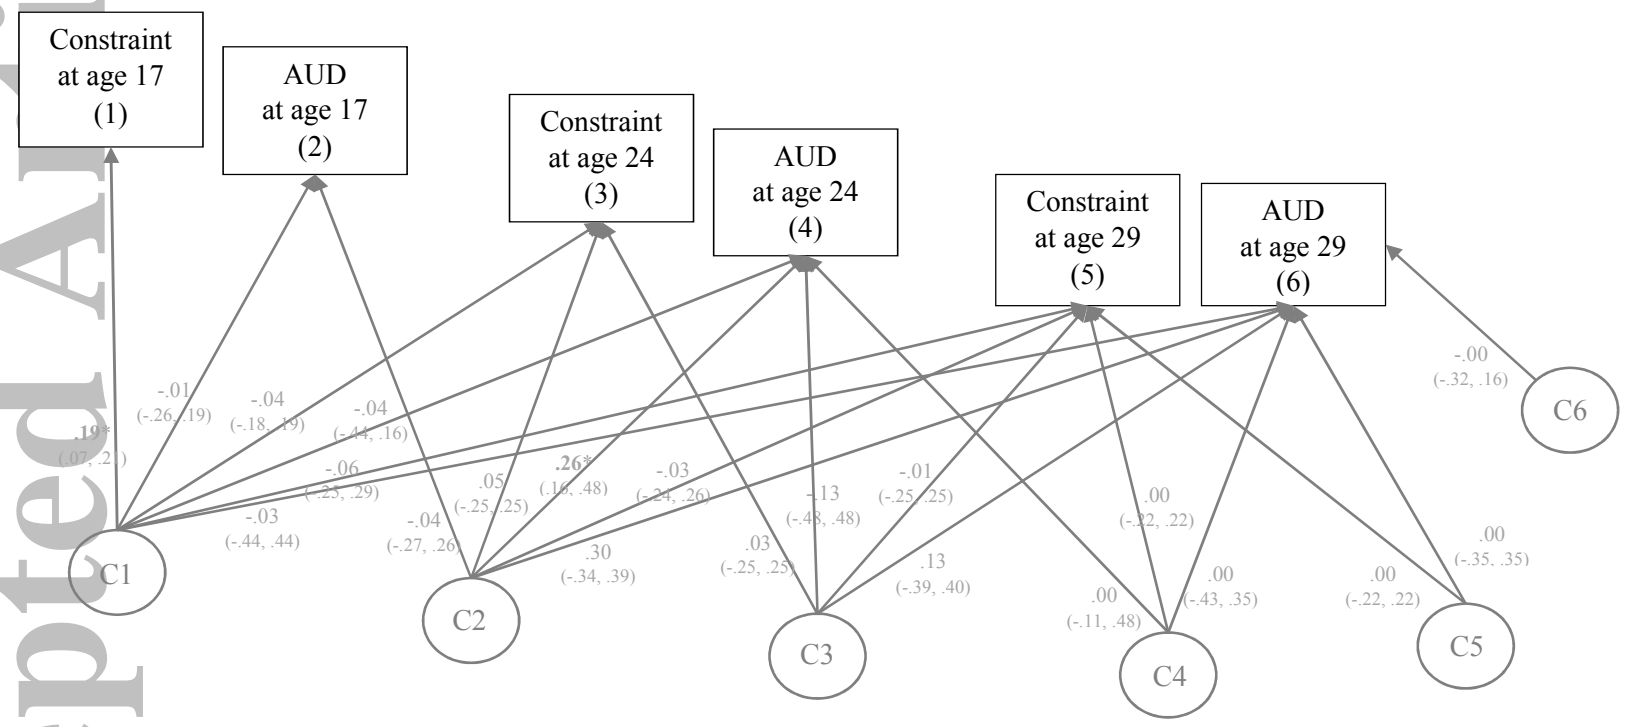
Constraint at age 17 (1)

AUD at age 17 (2)

Constraint at age 24 (3)

AUD at age 24 (4)

Constraint at age 29 (5)

AUD at age 29 (6)

-.00 (-.32, .16)

C6

-.01 (-.26, .19)

-.04 (-.18, .19)

-.04 (-.44, .16)

.19* (.07, .21)

-.06 (-.25, .29)

-.03 (-.44, .44)

-.04 (-.27, .26)

.05 (-.25, .25)

.26* (.16, .48)

-.03 (-.24, .26)

.30 (-.34, .39)

.13 (-.48, .48)

-.01 (-.25, .25)

.03 (-.25, .25)

.13 (-.39, .40)

.00 (-.22, .22)

.00 (-.11, .48)

.00 (-.43, .35)

.00 (-.22, .22)

.00 (-.35, .35)

C1

C2

C3

C4

C5